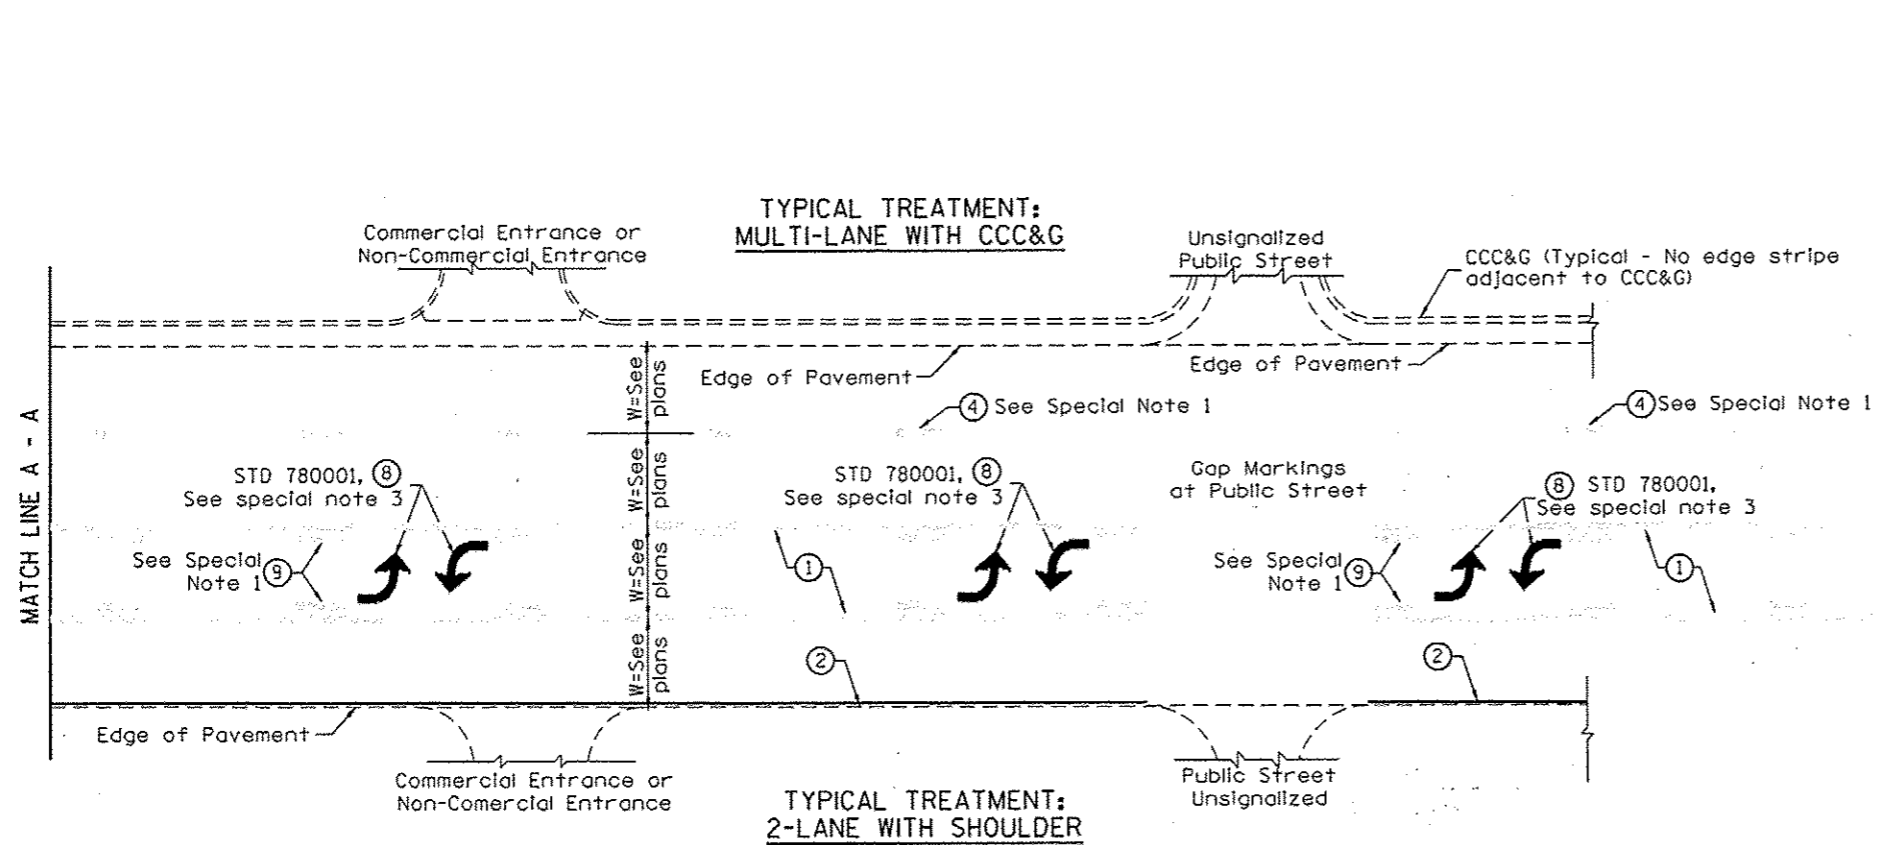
TYPICAL TREATMENT:
MULTI-LANE WITH CCC&G

Commercial Entrance or
Non-Commercial Entrance

Unsignalized
Public Street

CCC&G (Typical - No edge stripe adjacent to CCC&G)

MATCH LINE A - A

W=See plans

W=See plans

W=See plans

W=See plans

Edge of Pavement

Edge of Pavement

④ See Special Note 1

④ See Special Note 1

STD 780001, ⑧
See special note 3

STD 780001, ⑧
See special note 3

Gap Markings
at Public Street

⑧ STD 780001,
See special note 3

See Special
Note 1 ⑨

See Special
Note 1 ⑨

①

①

②

②

Edge of Pavement

Commercial Entrance or
Non-Comercial Entrance

TYPICAL TREATMENT:
2-LANE WITH SHOULDER

Public Street
Unsignalized